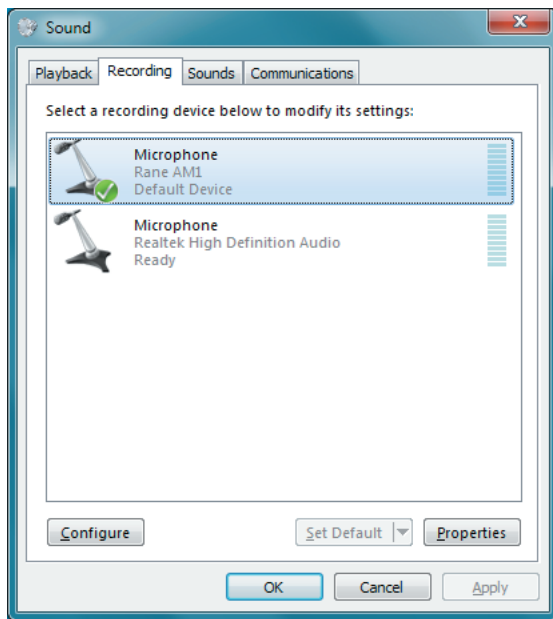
Sound

Playback | Recording | Sounds | Communications

Select a recording device below to modify its settings:

Microphone
Rane AM1
Default Device

Microphone
Realtek High Definition Audio
Ready

Configure

Set Default

Properties

OK

Cancel

Apply